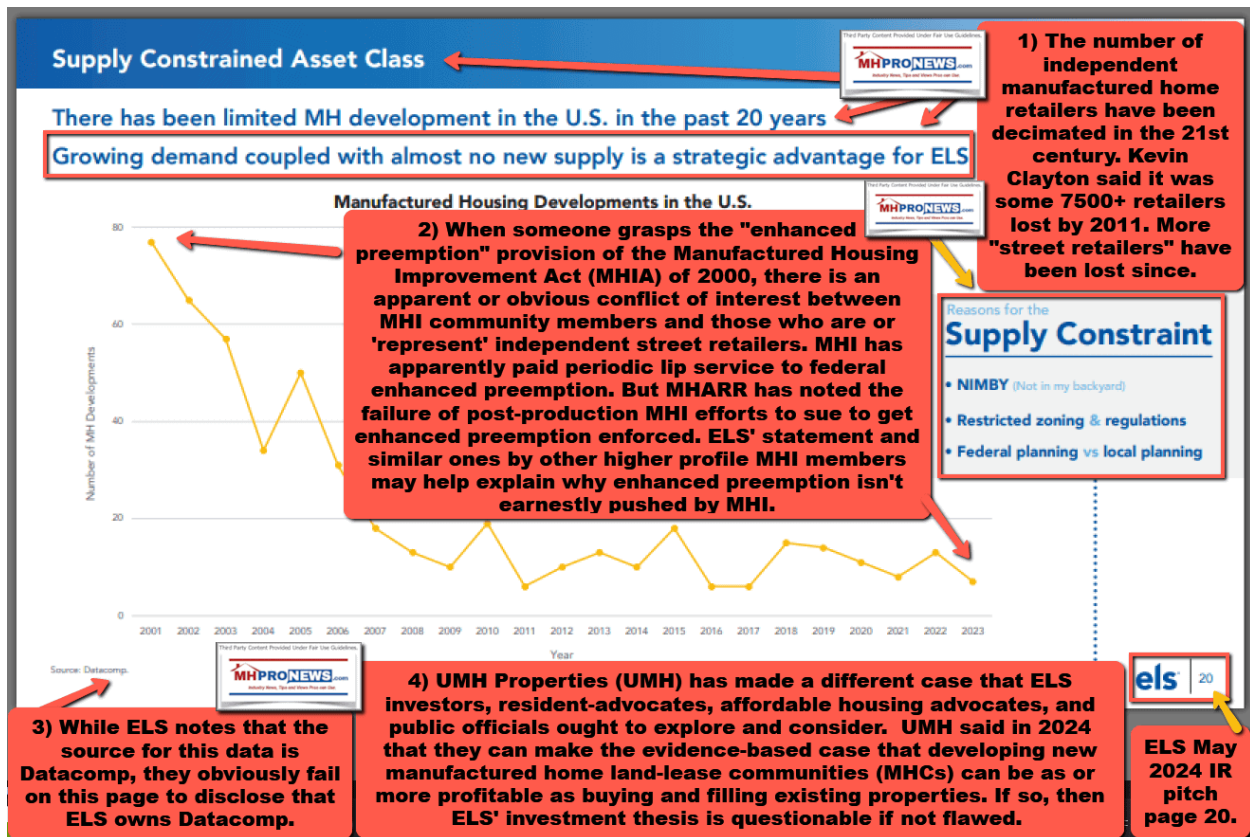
Supply Constrained Asset Class

There has been limited MH development in the U.S. in the past 20 years

Growing demand coupled with almost no new supply is a strategic advantage for ELS

Third Party Content Provided Under Fair Use Guidelines.
MHPRONEWS.com
Industry News, Tips and Views Pros can Use.

1) The number of independent manufactured home retailers have been decimated in the 21st century. Kevin Clayton said it was some 7500+ retailers lost by 2011. More "street retailers" have been lost since.

Manufactured Housing Developments in the U.S.

2) When someone grasps the "enhanced preemption" provision of the Manufactured Housing Improvement Act (MHIA) of 2000, there is an apparent or obvious conflict of interest between MHI community members and those who are or 'represent' independent street retailers. MHI has apparently paid periodic lip service to federal enhanced preemption. But MHARR has noted the failure of post-production MHI efforts to sue to get enhanced preemption enforced. ELS' statement and similar ones by other higher profile MHI members may help explain why enhanced preemption isn't earnestly pushed by MHI.

Reasons for the
Supply Constraint
• NIMBY (Not in my backyard)
• Restricted zoning & regulations
• Federal planning vs local planning

Number of MH Developments
80
60
40
20
0
2001 2002 2003 2004 2005 2006 2007 2008 2009 2010 2011 2012 2013 2014 2015 2016 2017 2018 2019 2020 2021 2022 2023
Year

Source: Datacomp.

els 20

3) While ELS notes that the source for this data is Datacomp, they obviously fail on this page to disclose that ELS owns Datacomp.

4) UMH Properties (UMH) has made a different case that ELS investors, resident-advocates, affordable housing advocates, and public officials ought to explore and consider. UMH said in 2024 that they can make the evidence-based case that developing new manufactured home land-lease communities (MHCs) can be as or more profitable as buying and filling existing properties. If so, then ELS' investment thesis is questionable if not flawed.

ELS May 2024 IR pitch page 20.